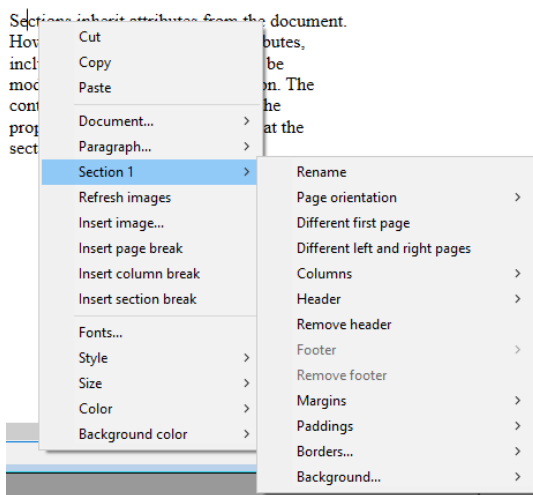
Sections inherit attributes from the document. How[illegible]butes, incl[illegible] be mod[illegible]on. The cont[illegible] the prop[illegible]at the sect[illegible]

Cut
Copy
Paste
Document...
Paragraph...
Section 1
Refresh images
Insert image...
Insert page break
Insert column break
Insert section break
Fonts...
Style
Size
Color
Background color

Rename
Page orientation
Different first page
Different left and right pages
Columns
Header
Remove header
Footer
Remove footer
Margins
Paddings
Borders...
Background...